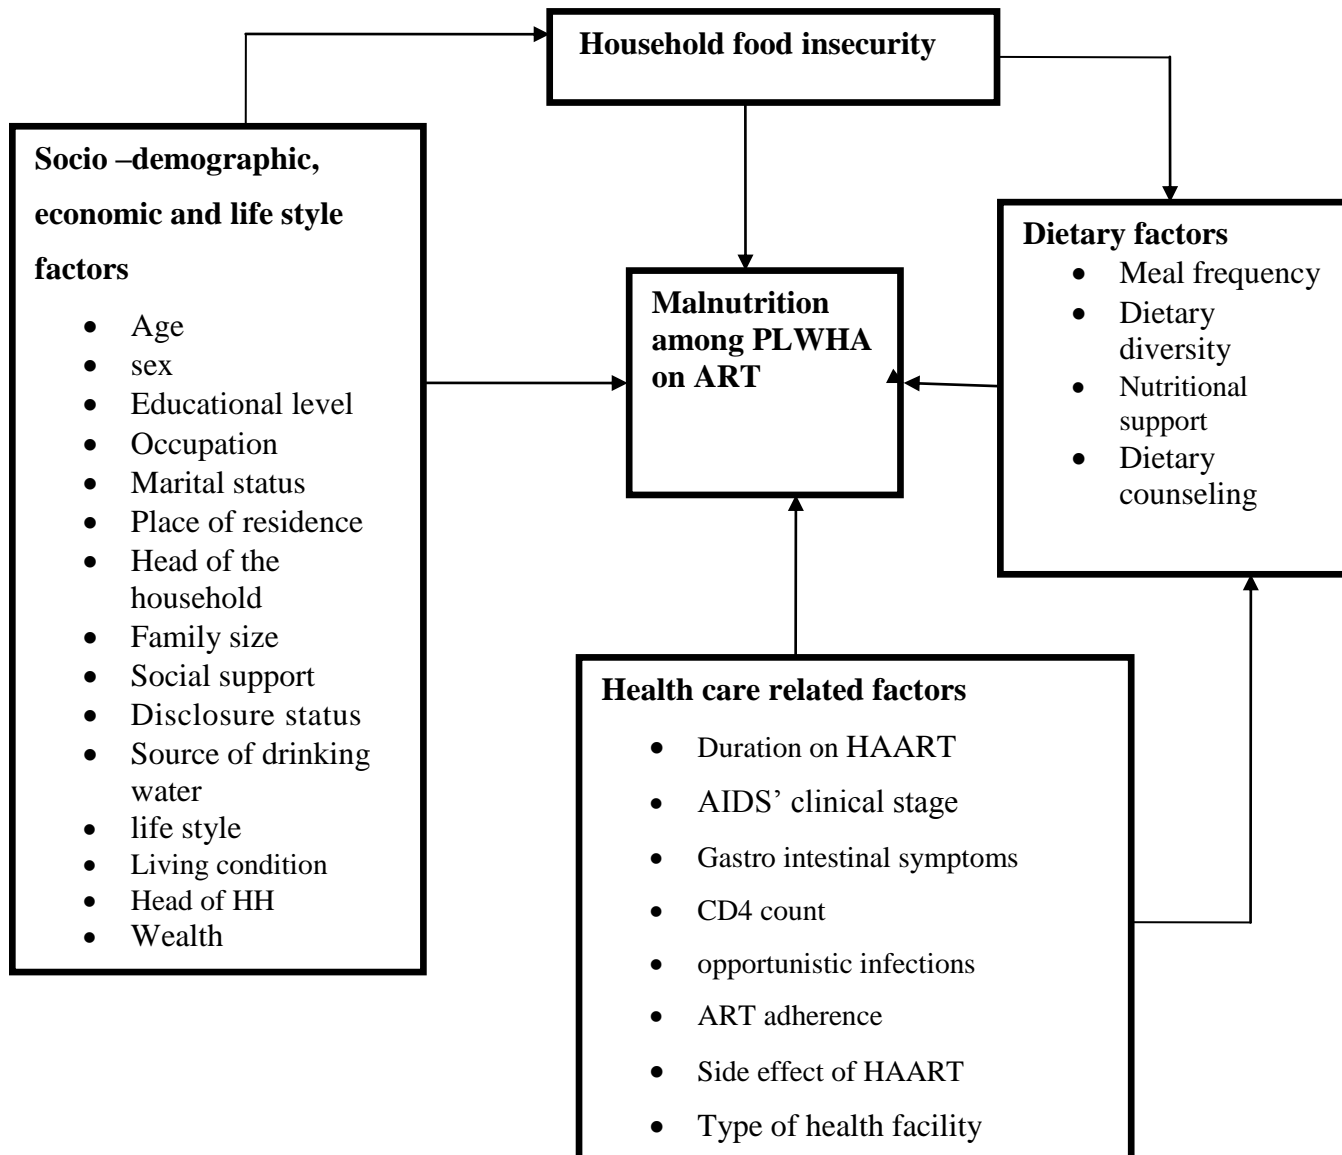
Household food insecurity

Socio –demographic, economic and life style factors

- Age
- sex
- Educational level
- Occupation
- Marital status
- Place of residence
- Head of the household
- Family size
- Social support
- Disclosure status
- Source of drinking water
- life style
- Living condition
- Head of HH
- Wealth

Malnutrition among PLWHA on ART

Dietary factors

- Meal frequency
- Dietary diversity
- Nutritional support
- Dietary counseling

Health care related factors

- Duration on HAART
- AIDS' clinical stage
- Gastro intestinal symptoms
- CD4 count
- opportunistic infections
- ART adherence
- Side effect of HAART
- Type of health facility